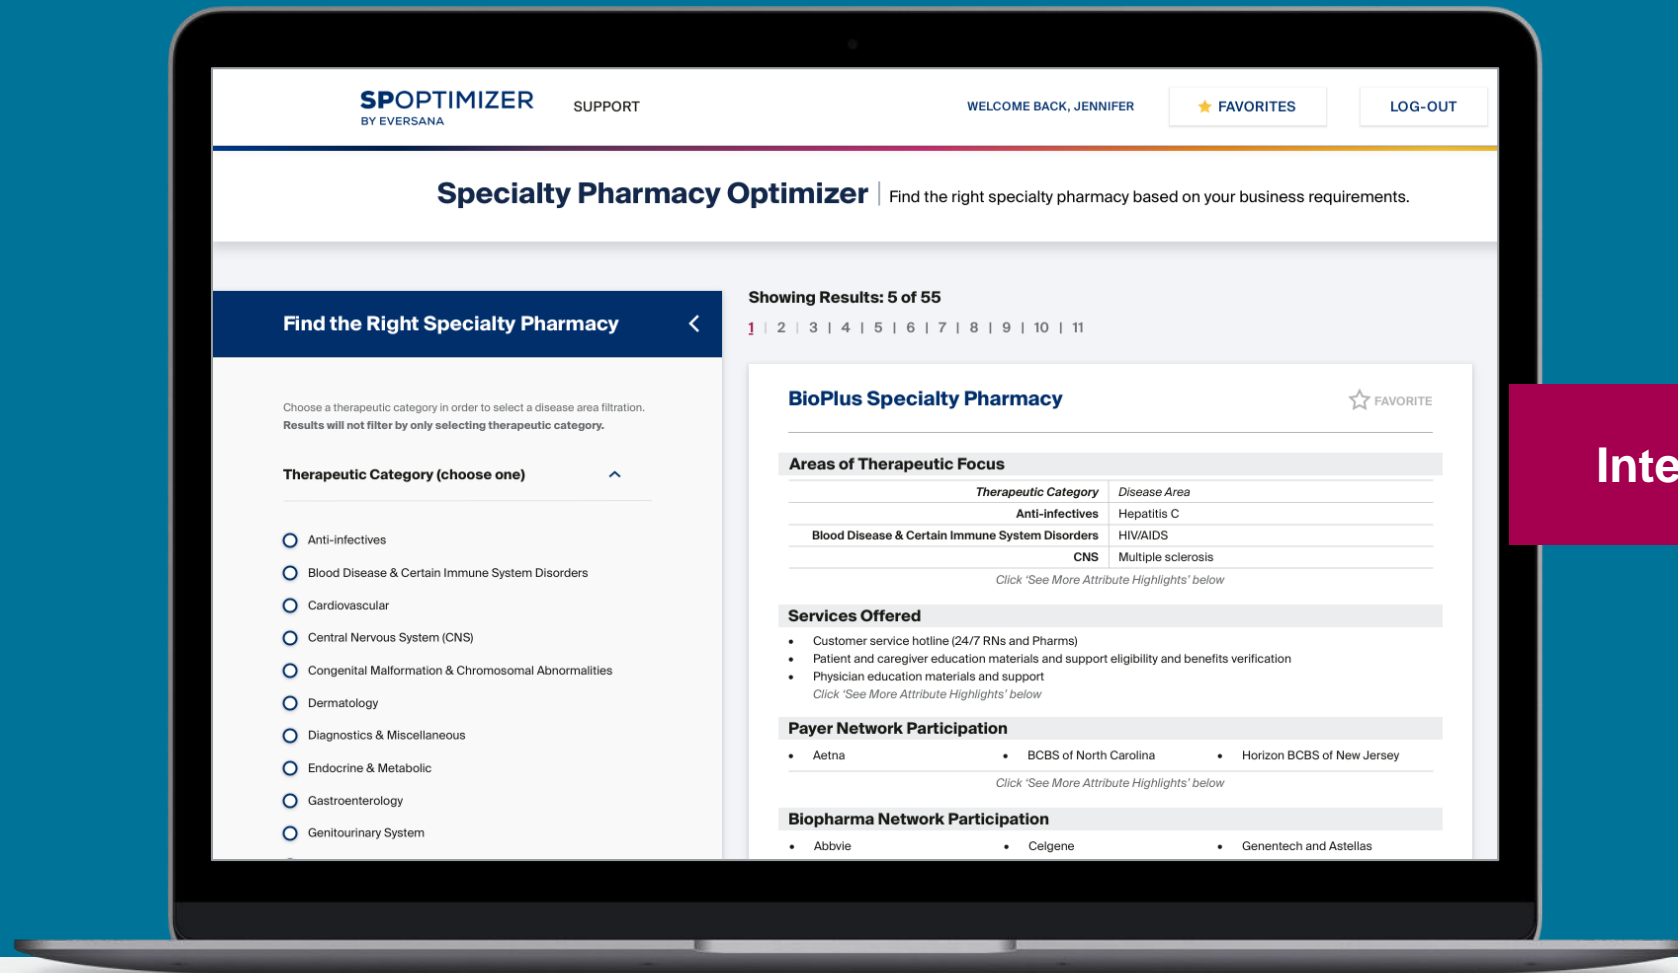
SPOPTIMIZER
BY EVERSANA

SUPPORT

WELCOME BACK, JENNIFER

FAVORITES

LOG-OUT

Specialty Pharmacy Optimizer | Find the right specialty pharmacy based on your business requirements.

Find the Right Specialty Pharmacy

Choose a therapeutic category in order to select a disease area filtration. **Results will not filter by only selecting therapeutic category.**

Therapeutic Category (choose one)

Anti-infectives
Blood Disease & Certain Immune System Disorders
Cardiovascular
Central Nervous System (CNS)
Congenital Malformation & Chromosomal Abnormalities
Dermatology
Diagnostics & Miscellaneous
Endocrine & Metabolic
Gastroenterology
Genitourinary System

Showing Results: 5 of 55

1 | 2 | 3 | 4 | 5 | 6 | 7 | 8 | 9 | 10 | 11

BioPlus Specialty Pharmacy

FAVORITE

Areas of Therapeutic Focus

| Therapeutic Category | Disease Area |
|---|---|
| Anti-infectives | Hepatitis C |
| Blood Disease & Certain Immune System Disorders | HIV/AIDS |
| CNS | Multiple sclerosis |

Click 'See More Attribute Highlights' below

Services Offered

- Customer service hotline (24/7 RNs and Pharms)
- Patient and caregiver education materials and support eligibility and benefits verification
- Physician education materials and support

Click 'See More Attribute Highlights' below

Payer Network Participation

- Aetna
- BCBS of North Carolina
- Horizon BCBS of New Jersey

Click 'See More Attribute Highlights' below

Biopharma Network Participation

- Abbvie
- Celgene
- Genentech and Astellas

Inte